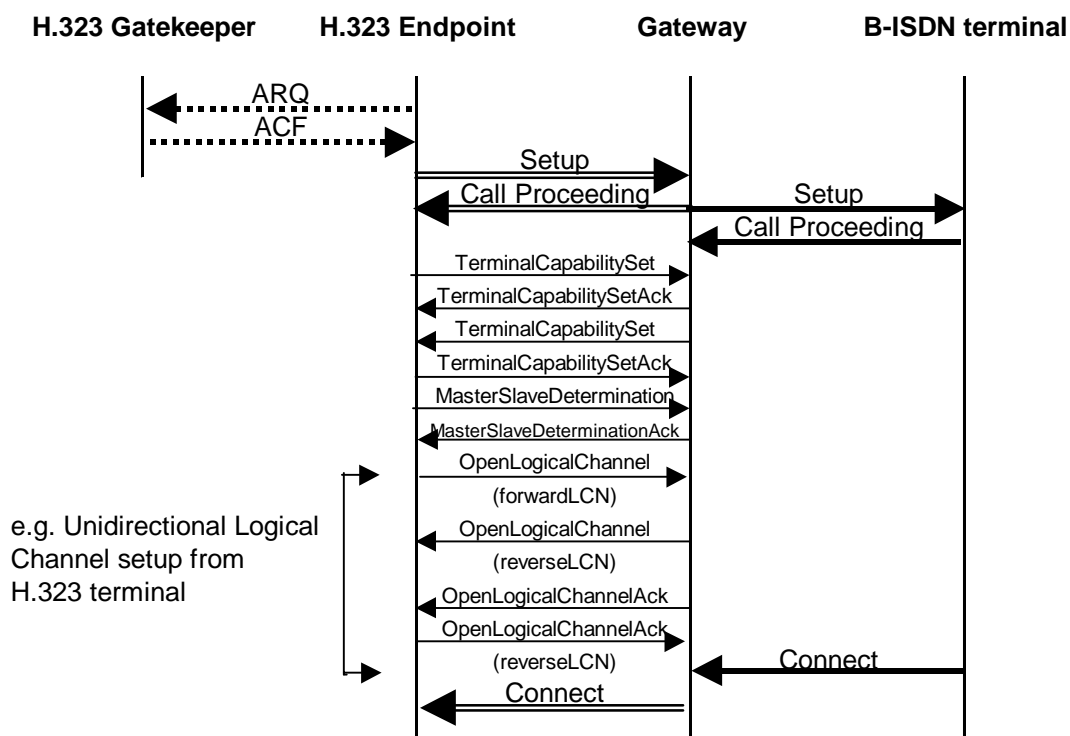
H.323 Gatekeeper H.323 Endpoint Gateway B-ISDN terminal

ARQ
ACF
Setup
Call Proceeding
Setup
Call Proceeding
TerminalCapabilitySet
TerminalCapabilitySetAck
TerminalCapabilitySet
TerminalCapabilitySetAck
MasterSlaveDetermination
MasterSlaveDeterminationAck
OpenLogicalChannel
(forwardLCN)
OpenLogicalChannel
(reverseLCN)
OpenLogicalChannelAck
OpenLogicalChannelAck
(reverseLCN)
Connect
Connect

e.g. Unidirectional Logical Channel setup from H.323 terminal